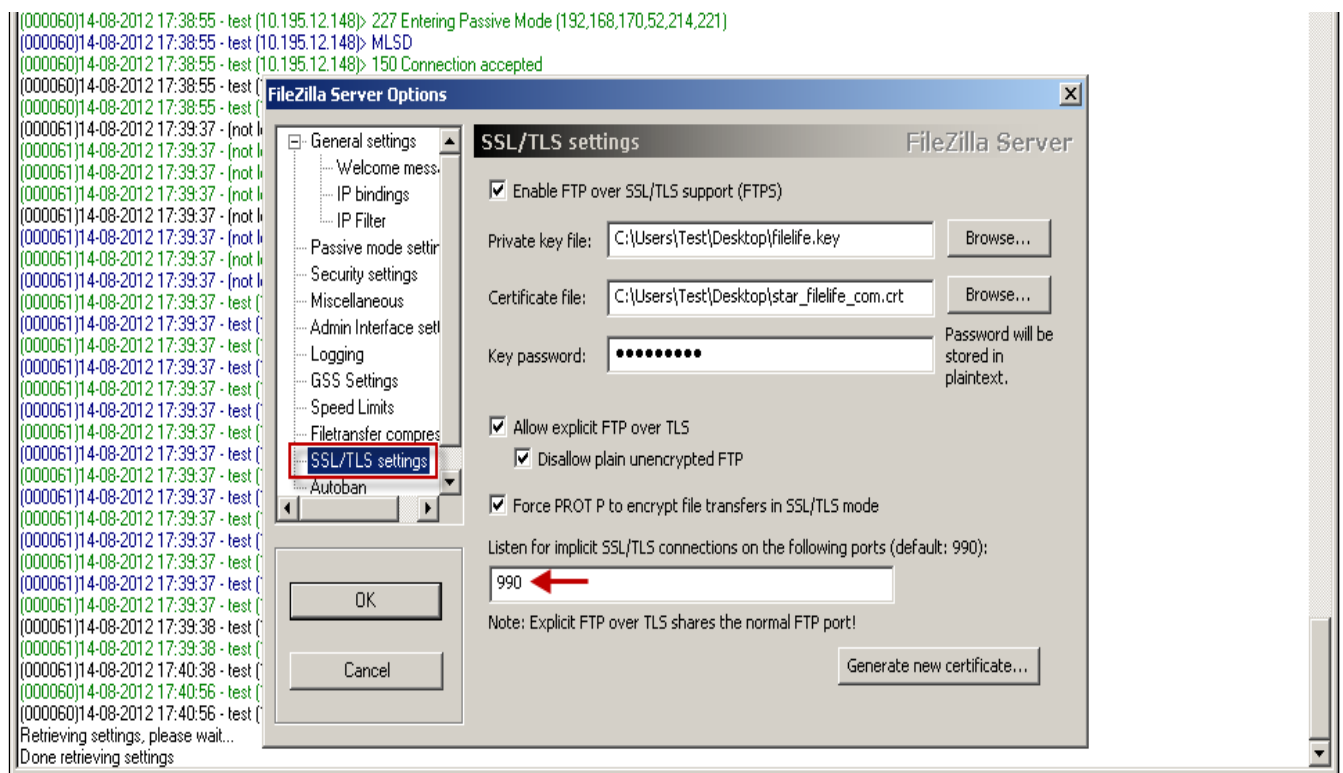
(000060)14-08-2012 17:38:55 - test (10.195.12.148)> 227 Entering Passive Mode (192,168,170,52,214,221)
(000060)14-08-2012 17:38:55 - test (10.195.12.148)> MLSD
(000060)14-08-2012 17:38:55 - test (10.195.12.148)> 150 Connection accepted
(000060)14-08-2012 17:38:55 - test (
(000060)14-08-2012 17:38:55 - test (
(000061)14-08-2012 17:39:37 - (not l
(000061)14-08-2012 17:39:37 - (not l
(000061)14-08-2012 17:39:37 - (not l
(000061)14-08-2012 17:39:37 - (not l
(000061)14-08-2012 17:39:37 - (not l
(000061)14-08-2012 17:39:37 - (not l
(000061)14-08-2012 17:39:37 - (not l
(000061)14-08-2012 17:39:37 - (not l
(000061)14-08-2012 17:39:37 - test (
(000061)14-08-2012 17:39:37 - test (
(000061)14-08-2012 17:39:37 - test (
(000061)14-08-2012 17:39:37 - test (
(000061)14-08-2012 17:39:37 - test (
(000061)14-08-2012 17:39:37 - test (
(000061)14-08-2012 17:39:37 - test (
(000061)14-08-2012 17:39:37 - test (
(000061)14-08-2012 17:39:37 - test (
(000061)14-08-2012 17:39:37 - test (
(000061)14-08-2012 17:39:37 - test (
(000061)14-08-2012 17:39:37 - test (
(000061)14-08-2012 17:39:37 - test (
(000061)14-08-2012 17:39:37 - test (
(000061)14-08-2012 17:39:37 - test (
(000061)14-08-2012 17:39:37 - test (
(000061)14-08-2012 17:39:38 - test (
(000061)14-08-2012 17:39:38 - test (
(000061)14-08-2012 17:40:38 - test (
(000060)14-08-2012 17:40:56 - test (
(000060)14-08-2012 17:40:56 - test (
Retrieving settings, please wait...
Done retrieving settings

FileZilla Server Options

General settings
Welcome mess
IP bindings
IP Filter
Passive mode settir
Security settings
Miscellaneous
Admin Interface sett
Logging
GSS Settings
Speed Limits
Filetransfer compres
SSL/TLS settings
Autoban

OK
Cancel

SSL/TLS settings
FileZilla Server

Enable FTP over SSL/TLS support (FTPS)

Private key file: C:\Users\Test\Desktop\filelife.key
Browse...

Certificate file: C:\Users\Test\Desktop\star_filelife_com.crt
Browse...

Key password: ••••••••••
Password will be stored in plaintext.

Allow explicit FTP over TLS
Disallow plain unencrypted FTP

Force PROT P to encrypt file transfers in SSL/TLS mode

Listen for implicit SSL/TLS connections on the following ports (default: 990):
990

Note: Explicit FTP over TLS shares the normal FTP port!

Generate new certificate...